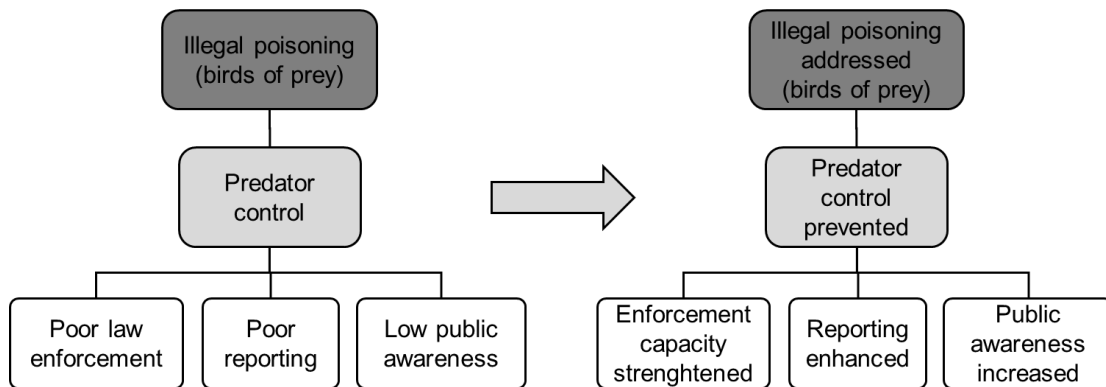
Illegal poisoning (birds of prey)

Predator control

Poor law enforcement

Poor reporting

Low public awareness

Illegal poisoning addressed (birds of prey)

Predator control prevented

Enforcement capacity strenghtened

Reporting enhanced

Public awareness increased